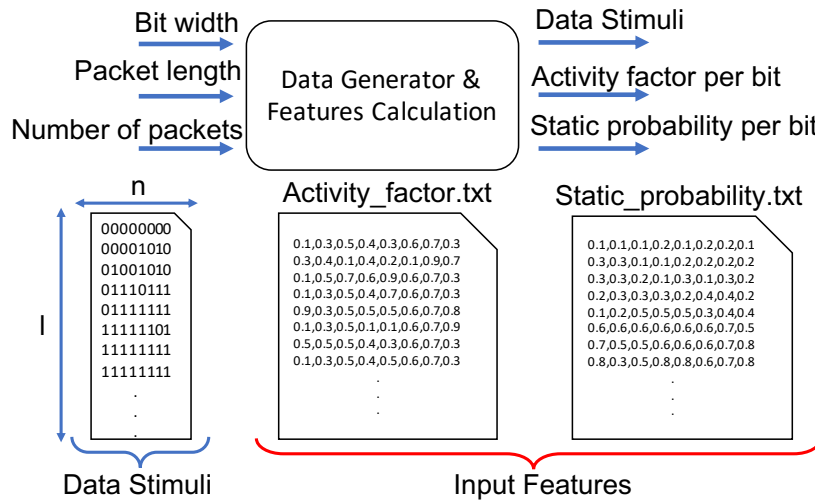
Bit width
Packet length
Number of packets

Data Generator & Features Calculation

Data Stimuli
Activity factor per bit
Static probability per bit

n

l

00000000
00001010
01001010
01110111
01111111
11111101
11111111
11111111
.
.
.

Activity_factor.txt

0.1,0.3,0.5,0.4,0.3,0.6,0.7,0.3
0.3,0.4,0.1,0.4,0.2,0.1,0.9,0.7
0.1,0.5,0.7,0.6,0.9,0.6,0.7,0.3
0.1,0.3,0.5,0.4,0.7,0.6,0.7,0.3
0.9,0.3,0.5,0.5,0.5,0.6,0.7,0.8
0.1,0.3,0.5,0.1,0.1,0.6,0.7,0.9
0.5,0.5,0.5,0.4,0.3,0.6,0.7,0.3
0.1,0.3,0.5,0.4,0.5,0.6,0.7,0.3
.
.
.

Static_probability.txt

0.1,0.1,0.1,0.2,0.1,0.2,0.2,0.1
0.3,0.3,0.1,0.1,0.2,0.2,0.2,0.2
0.3,0.3,0.2,0.1,0.3,0.1,0.3,0.2
0.2,0.3,0.3,0.3,0.2,0.4,0.4,0.2
0.1,0.2,0.5,0.5,0.5,0.3,0.4,0.4
0.6,0.6,0.6,0.6,0.6,0.6,0.7,0.5
0.7,0.5,0.5,0.6,0.6,0.6,0.7,0.8
0.8,0.3,0.5,0.8,0.8,0.6,0.7,0.8
.
.
.

Data Stimuli

Input Features